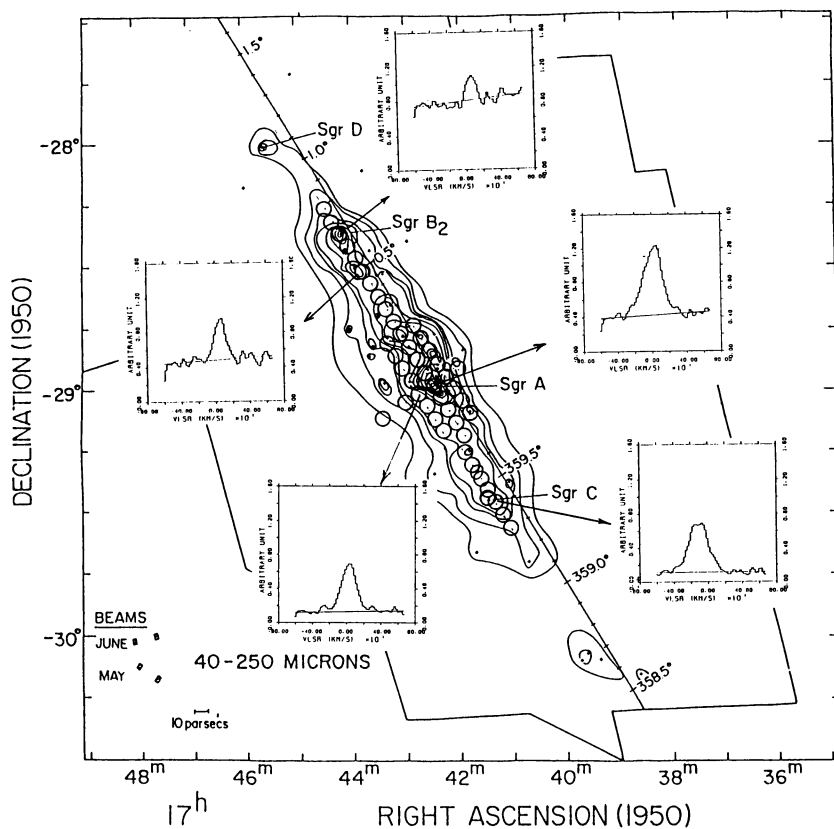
1.5°

Sgr D

1.0°

-28°

Sgr B$_2$

0.5°

DECLINATION (1950)

-29°

Sgr A

359.5°

Sgr C

359.0°

-30°

358.5°

BEAMS

JUNE

MAY

40-250 MICRONS

10 parsecs

ARBITRARY UNIT

VLSR (KM/S) $\times 10^1$

48$^m$ 46$^m$ 44$^m$ 42$^m$ 40$^m$ 38$^m$ 36$^m$

17$^h$

RIGHT ASCENSION (1950)